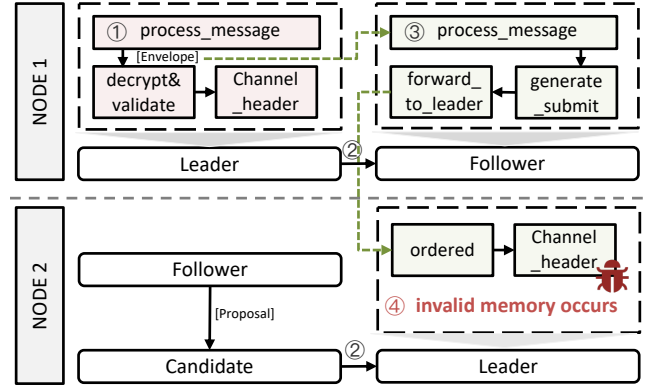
NODE 1

① process_message

[Envelope]

decrypt& validate

Channel _header

Leader

② 

③ process_message

forward_ to_leader

generate _submit

Follower

NODE 2

Follower

[Proposal]

Candidate

②

ordered

Channel _header

④ invalid memory occurs

Leader